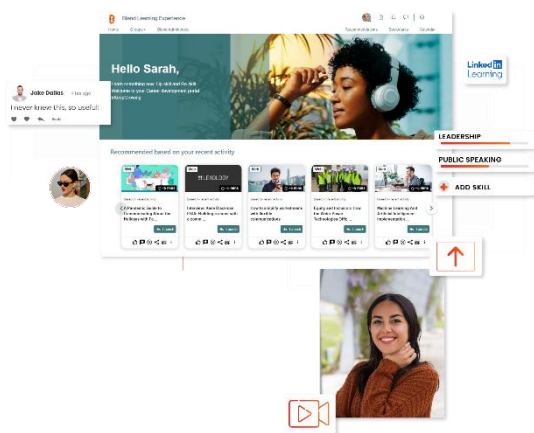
Blend Learning Experience

Home Groups Blend Admin

Hello Sarah,

I am consulting now. Up skill and Go Add. Welcome to your Career development portal. Happy Learning.

Linked in Learning

Jake Dallas 1 hour ago

I never knew this, so useful!

LEADERSHIP

PUBLIC SPEAKING

ADD SKILL

Recommended based on your recent activity

A Panoramic Guide to Communicating Since the Holidays with Co...

Unleash Your Business Skills Building with a...

Communicating and Advice with Diverse Communication

Equity and Inclusion: Dive for Better Power Technologies DPR...

Machine Learning And Artificial Intelligence Implementation...

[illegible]